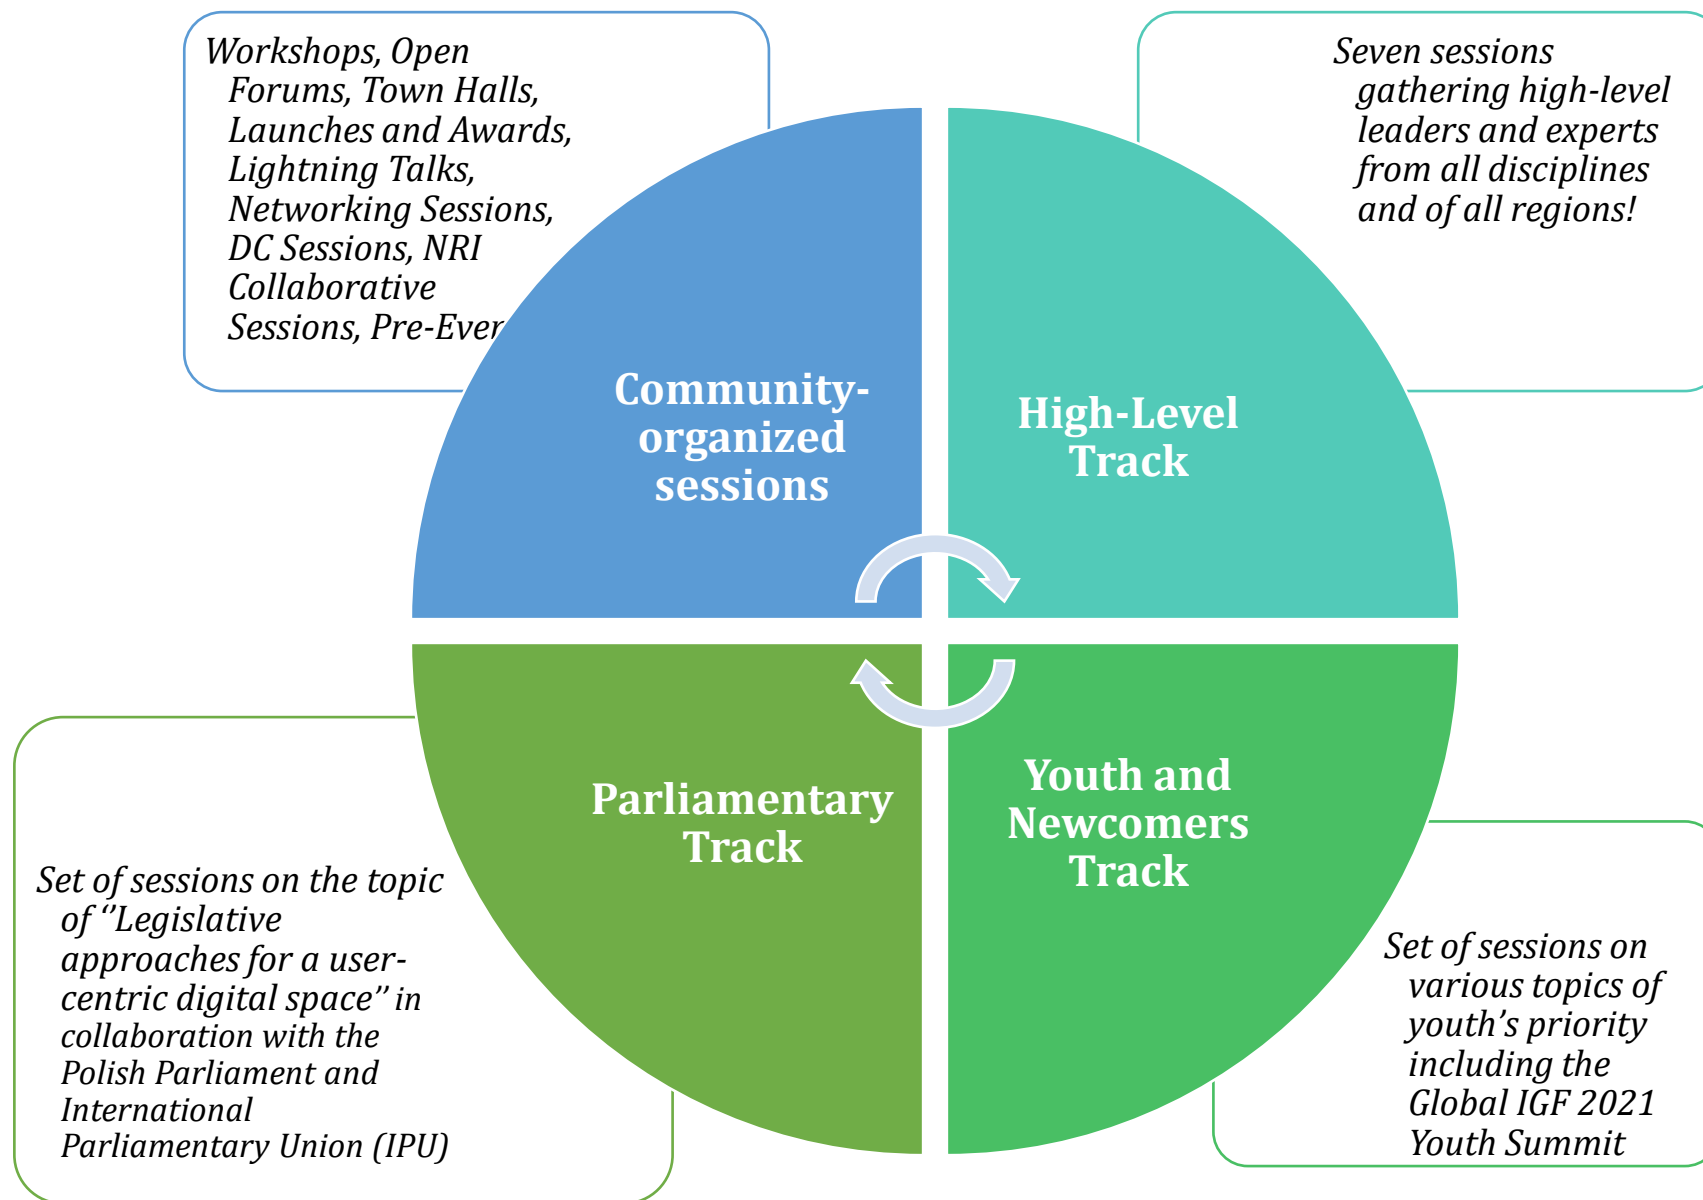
Workshops, Open Forums, Town Halls, Launches and Awards, Lightning Talks, Networking Sessions, DC Sessions, NRI Collaborative Sessions, Pre-Ever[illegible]

Seven sessions gathering high-level leaders and experts from all disciplines and of all regions!

Community-organized sessions

High-Level Track

Parliamentary Track

Youth and Newcomers Track

Set of sessions on the topic of ''Legislative approaches for a user-centric digital space'' in collaboration with the Polish Parliament and International Parliamentary Union (IPU)

Set of sessions on various topics of youth's priority including the Global IGF 2021 Youth Summit